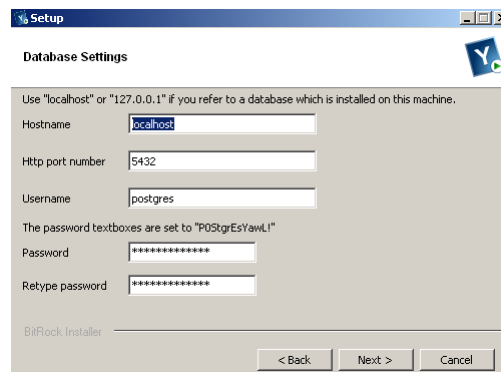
Setup

Database Settings

Use "localhost" or "127.0.0.1" if you refer to a database which is installed on this machine.

Hostname localhost

Http port number 5432

Username postgres

The password textboxes are set to "P0StgrEsYawL!"

Password *************

Retype password *************

BitRock Installer

< Back Next > Cancel